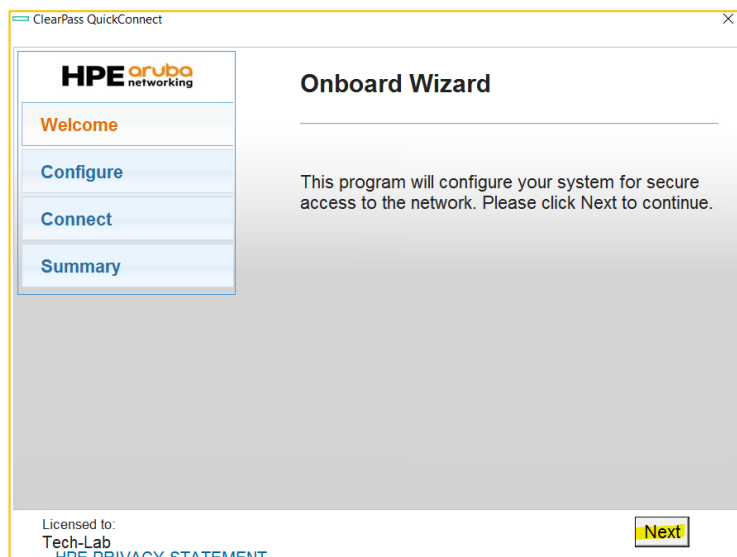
ClearPass QuickConnect
×

HPE aruba networking

Welcome
Configure
Connect
Summary

Onboard Wizard

This program will configure your system for secure access to the network. Please click Next to continue.

Licensed to:
Tech-Lab
HPE PRIVACY STATEMENT

Next